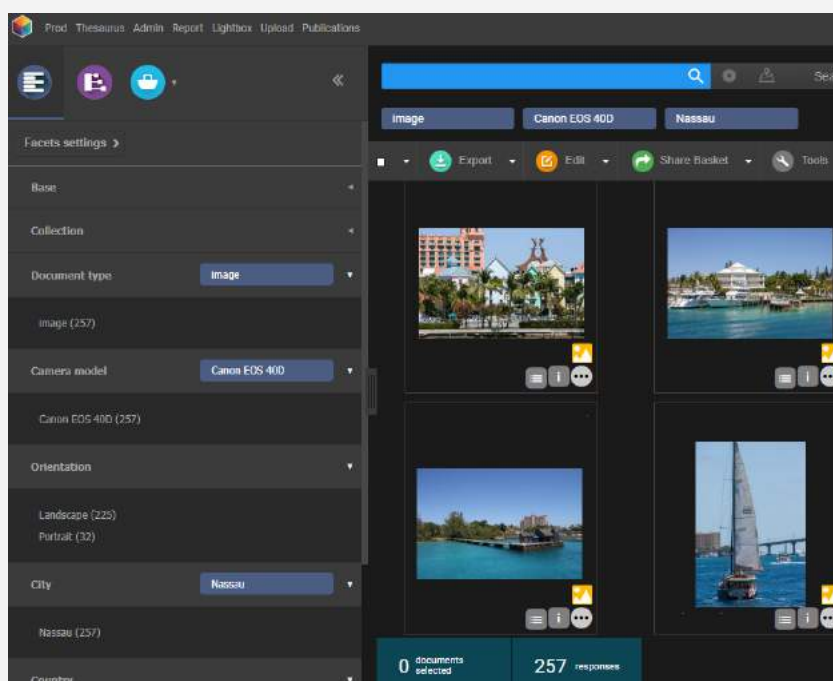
Prod Thesaurus Admin Report Lightbox Upload Publications

Facets settings ›

Base

Collection

Document type Image

Image (257)

Camera model Canon EOS 40D

Canon EOS 40D (257)

Orientation

Landscape (225)
Portrait (32)

City Nassau

Nassau (257)

Country

Sea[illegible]

Image Canon EOS 40D Nassau

Export Edit Share Basket Tools

0 documents selected 257 responses